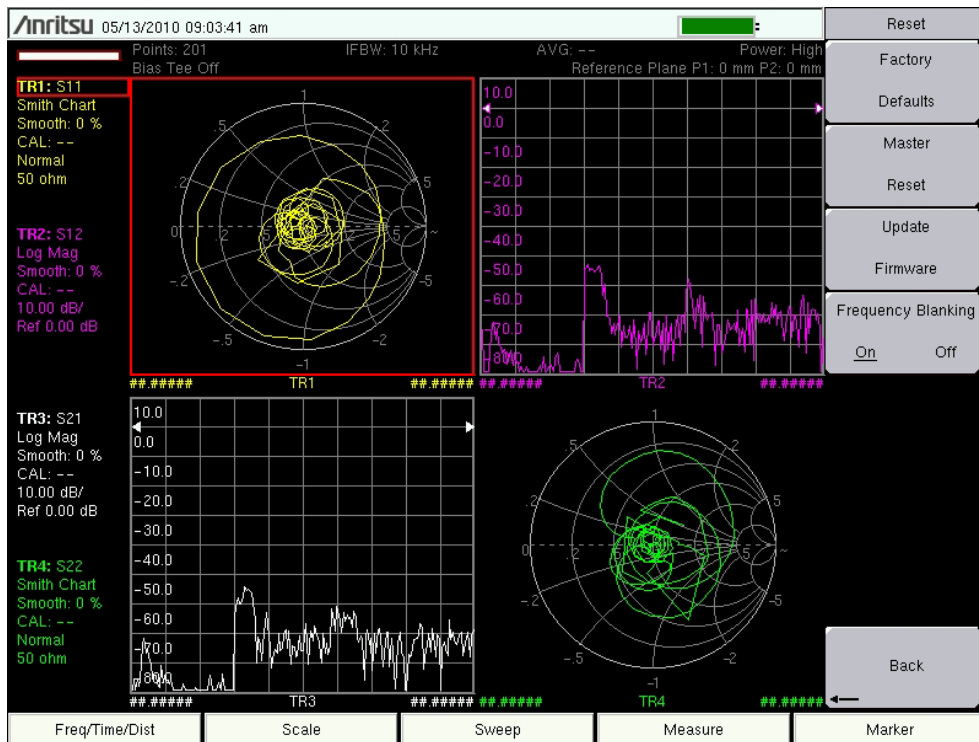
/Inritsu 05/13/2010 09:03:41 am

Points: 201
Bias Tee Off

IFBW: 10 kHz

AVG: --

Power: High
Reference Plane P1: 0 mm P2: 0 mm

TR1: S11
Smith Chart
Smooth: 0 %
CAL: --
Normal
50 ohm

TR2: S12
Log Mag
Smooth: 0 %
CAL: --
10.00 dB/
Ref 0.00 dB

1
.5
2
.2
5
0
.2
.5
2
~
-.2
-5
-.5
-2
-1

##.#####
TR1
##.#####

10.0
0.0
-10.0
-20.0
-30.0
-40.0
-50.0
-60.0
-70.0
-80.0

##.#####
TR2
##.#####

TR3: S21
Log Mag
Smooth: 0 %
CAL: --
10.00 dB/
Ref 0.00 dB

TR4: S22
Smith Chart
Smooth: 0 %
CAL: --
Normal
50 ohm

10.0
0.0
-10.0
-20.0
-30.0
-40.0
-50.0
-60.0
-70.0
-80.0

##.#####
TR3
##.#####

1
.5
2
.2
5
0
.2
.5
2
~
-.2
-5
-.5
-2
-1

##.#####
TR4
##.#####

Reset
Factory
Defaults
Master
Reset
Update
Firmware
Frequency Blanking
On Off
Back

Freq/Time/Dist
Scale
Sweep
Measure
Marker